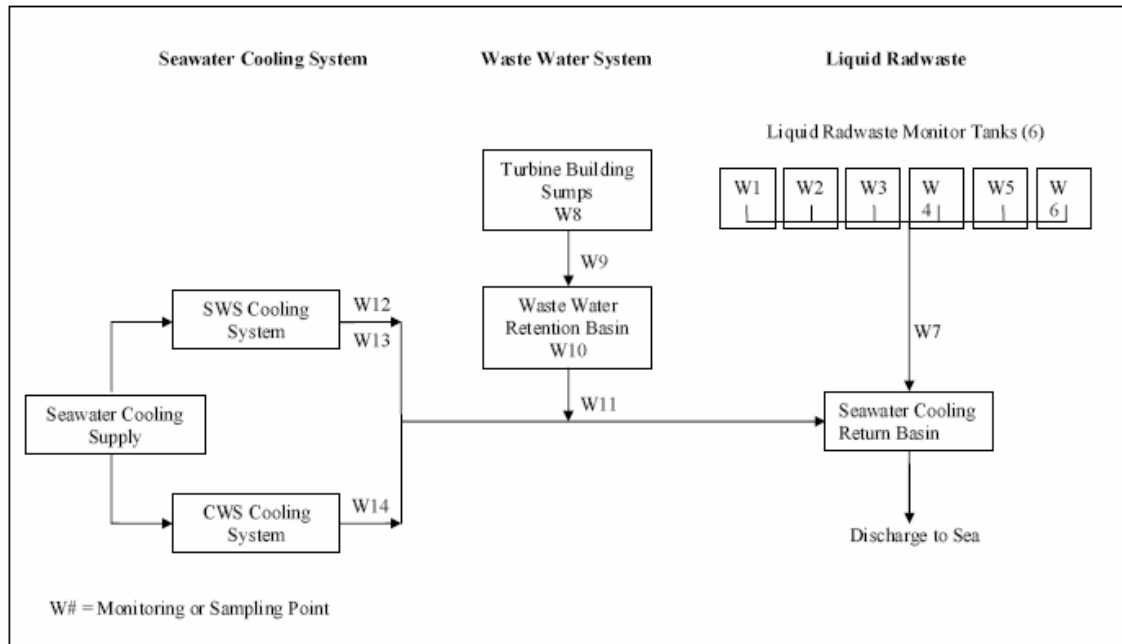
Seawater Cooling System

Waste Water System

Liquid Radwaste

Liquid Radwaste Monitor Tanks (6)

W1 W2 W3 W 4 W5 W 6

Turbine Building Sumps W8

W9

Waste Water Retention Basin W10

W7

SWS Cooling System

W12

W13

Seawater Cooling Supply

W11

Seawater Cooling Return Basin

CWS Cooling System

W14

Discharge to Sea

W# = Monitoring or Sampling Point